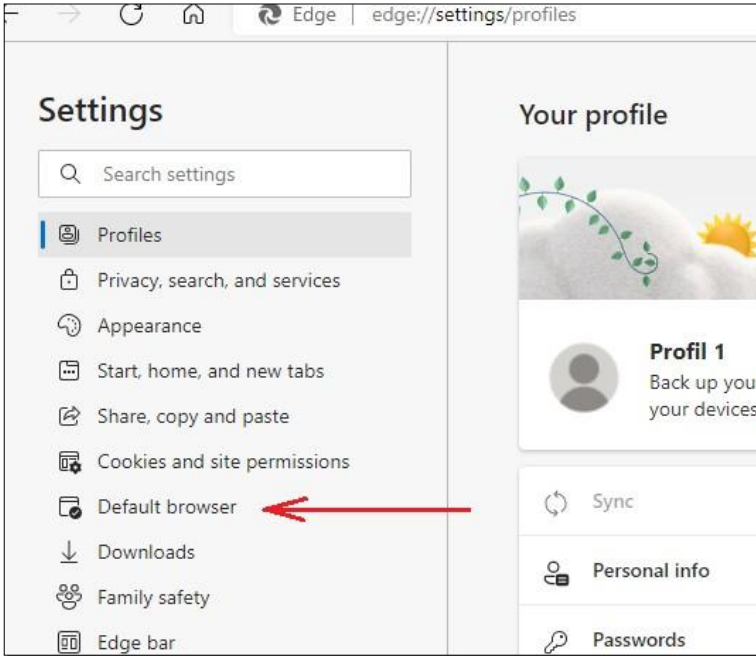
Edge | edge://settings/profiles

Settings

Search settings

Profiles
Privacy, search, and services
Appearance
Start, home, and new tabs
Share, copy and paste
Cookies and site permissions
Default browser
Downloads
Family safety
Edge bar

Your profile

Profil 1
Back up you
your devices

Sync
Personal info
Passwords